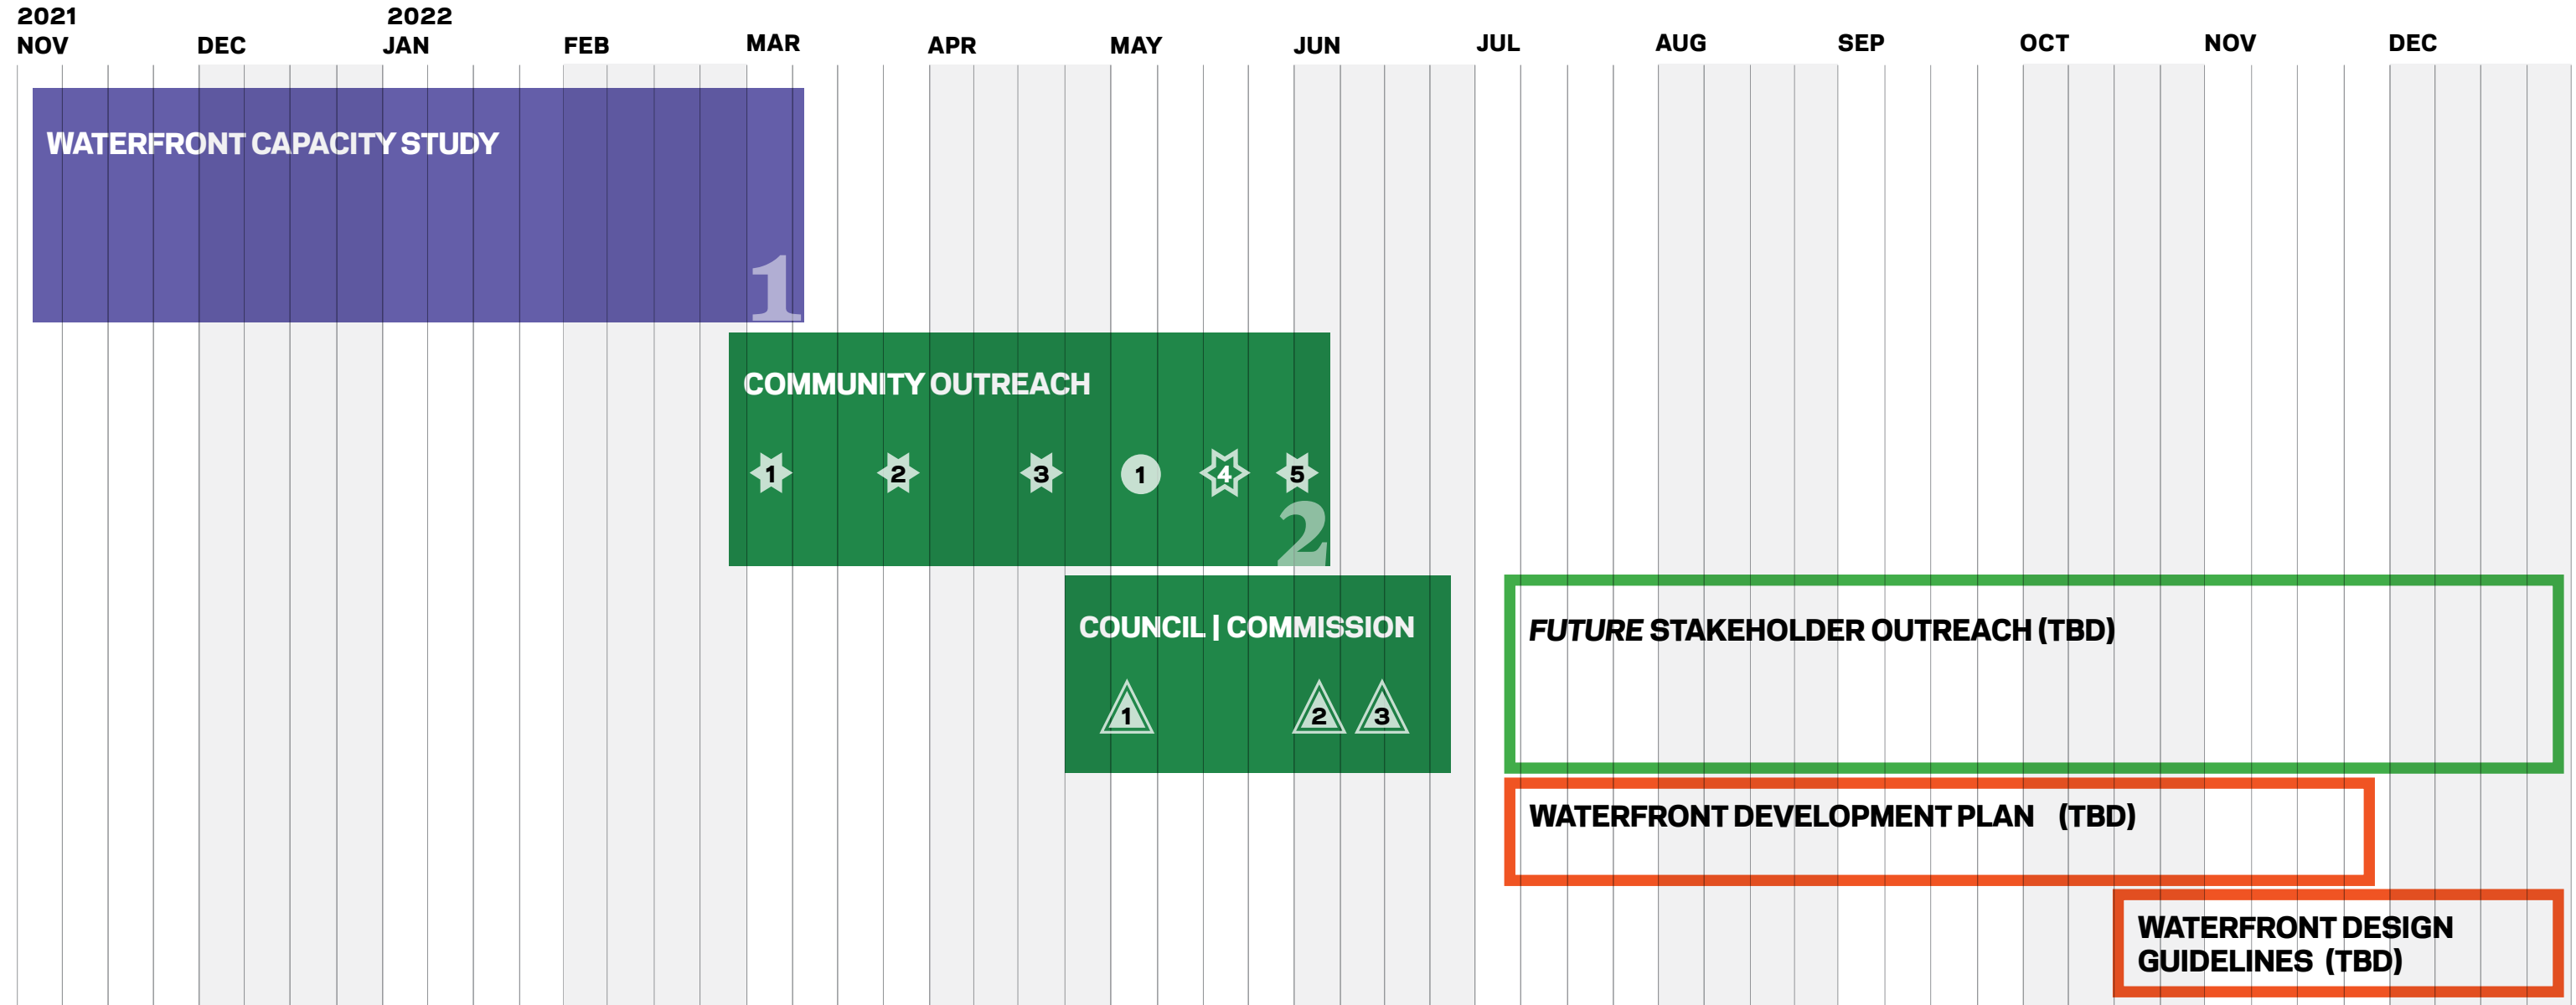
2021
NOV

DEC

2022
JAN

FEB

MAR

APR

MAY

JUN

JUL

AUG

SEP

OCT

NOV

DEC

WATERFRONT CAPACITY STUDY

1

COMMUNITY OUTREACH

1 2 3 1 4 5

2

COUNCIL | COMMISSION

1 2 3

FUTURE STAKEHOLDER OUTREACH (TBD)

WATERFRONT DEVELOPMENT PLAN (TBD)

WATERFRONT DESIGN GUIDELINES (TBD)